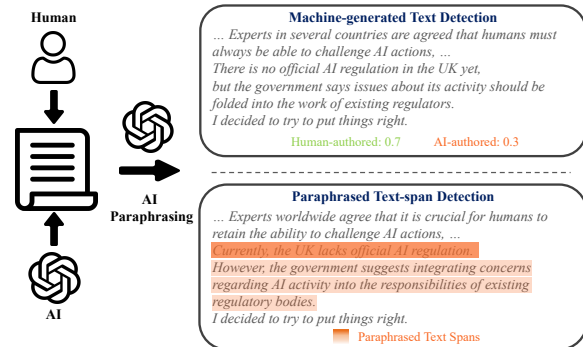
Human

AI

AI Paraphrasing

Machine-generated Text Detection

... Experts in several countries are agreed that humans must always be able to challenge AI actions, ...
There is no official AI regulation in the UK yet, but the government says issues about its activity should be folded into the work of existing regulators.
I decided to try to put things right.

Human-authored: 0.7 AI-authored: 0.3

Paraphrased Text-span Detection

... Experts worldwide agree that it is crucial for humans to retain the ability to challenge AI actions, ...
Currently, the UK lacks official AI regulation.
However, the government suggests integrating concerns regarding AI activity into the responsibilities of existing regulatory bodies.
I decided to try to put things right.

Paraphrased Text Spans